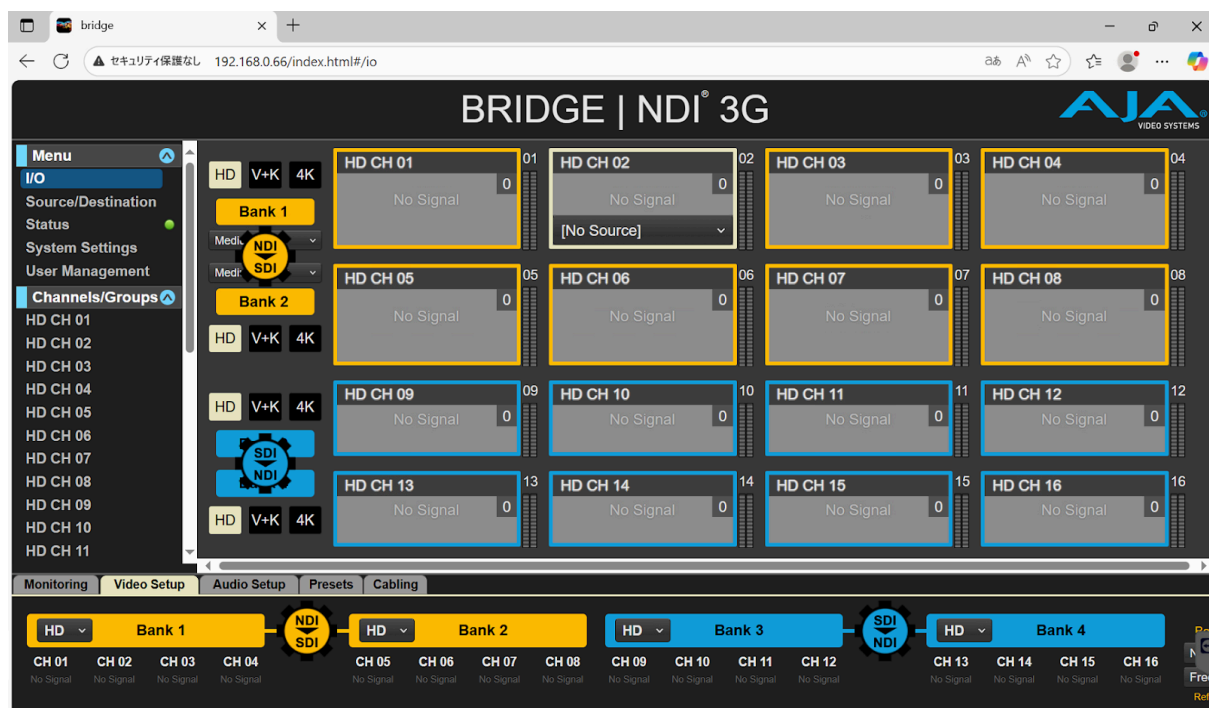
bridge

セキュリティ保護なし 192.168.0.66/index.html#/io

BRIDGE | NDI® 3G

AJA VIDEO SYSTEMS

Menu
I/O
Source/Destination
Status
System Settings
User Management
Channels/Groups
HD CH 01
HD CH 02
HD CH 03
HD CH 04
HD CH 05
HD CH 06
HD CH 07
HD CH 08
HD CH 09
HD CH 10
HD CH 11

HD V+K 4K
Bank 1
Medi
NDI SDI
Medi
Bank 2
HD V+K 4K

HD V+K 4K
SDI NDI
HD V+K 4K

HD CH 01 01 0 No Signal
HD CH 02 02 0 No Signal [No Source]
HD CH 03 03 0 No Signal
HD CH 04 04 0 No Signal
HD CH 05 05 0 No Signal
HD CH 06 06 0 No Signal
HD CH 07 07 0 No Signal
HD CH 08 08 0 No Signal
HD CH 09 09 0 No Signal
HD CH 10 10 0 No Signal
HD CH 11 11 0 No Signal
HD CH 12 12 0 No Signal
HD CH 13 13 0 No Signal
HD CH 14 14 0 No Signal
HD CH 15 15 0 No Signal
HD CH 16 16 0 No Signal

Monitoring | Video Setup | Audio Setup | Presets | Cabling

HD Bank 1 NDI SDI HD Bank 2 HD Bank 3 SDI NDI HD Bank 4

CH 01 No Signal CH 02 No Signal CH 03 No Signal CH 04 No Signal CH 05 No Signal CH 06 No Signal CH 07 No Signal CH 08 No Signal CH 09 No Signal CH 10 No Signal CH 11 No Signal CH 12 No Signal CH 13 No Signal CH 14 No Signal CH 15 No Signal CH 16 No Signal

Fre
Ref